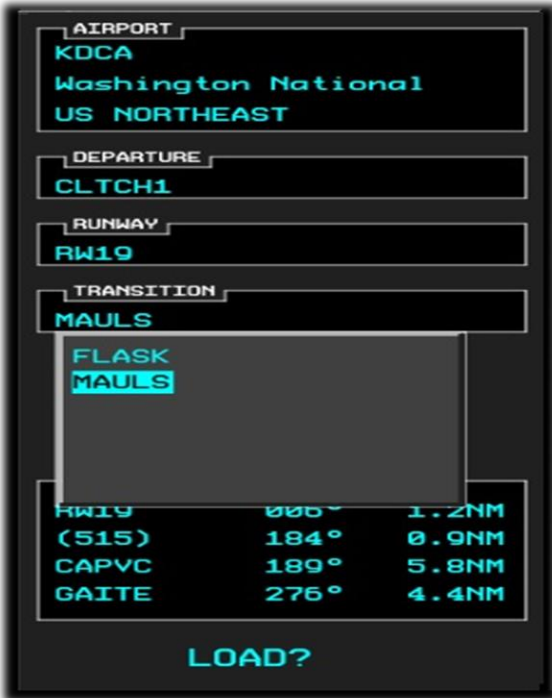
AIRPORT
KDCA
Washington National
US NORTHEAST

DEPARTURE
CLTCH1

RUNWAY
RW19

TRANSITION
MAULS

FLASK
MAULS

| RW19 | 006° | 1.2NM |
|---|---|---|
| (515) | 184° | 0.9NM |
| CAPVC | 189° | 5.8NM |
| GAITE | 276° | 4.4NM |

LOAD?